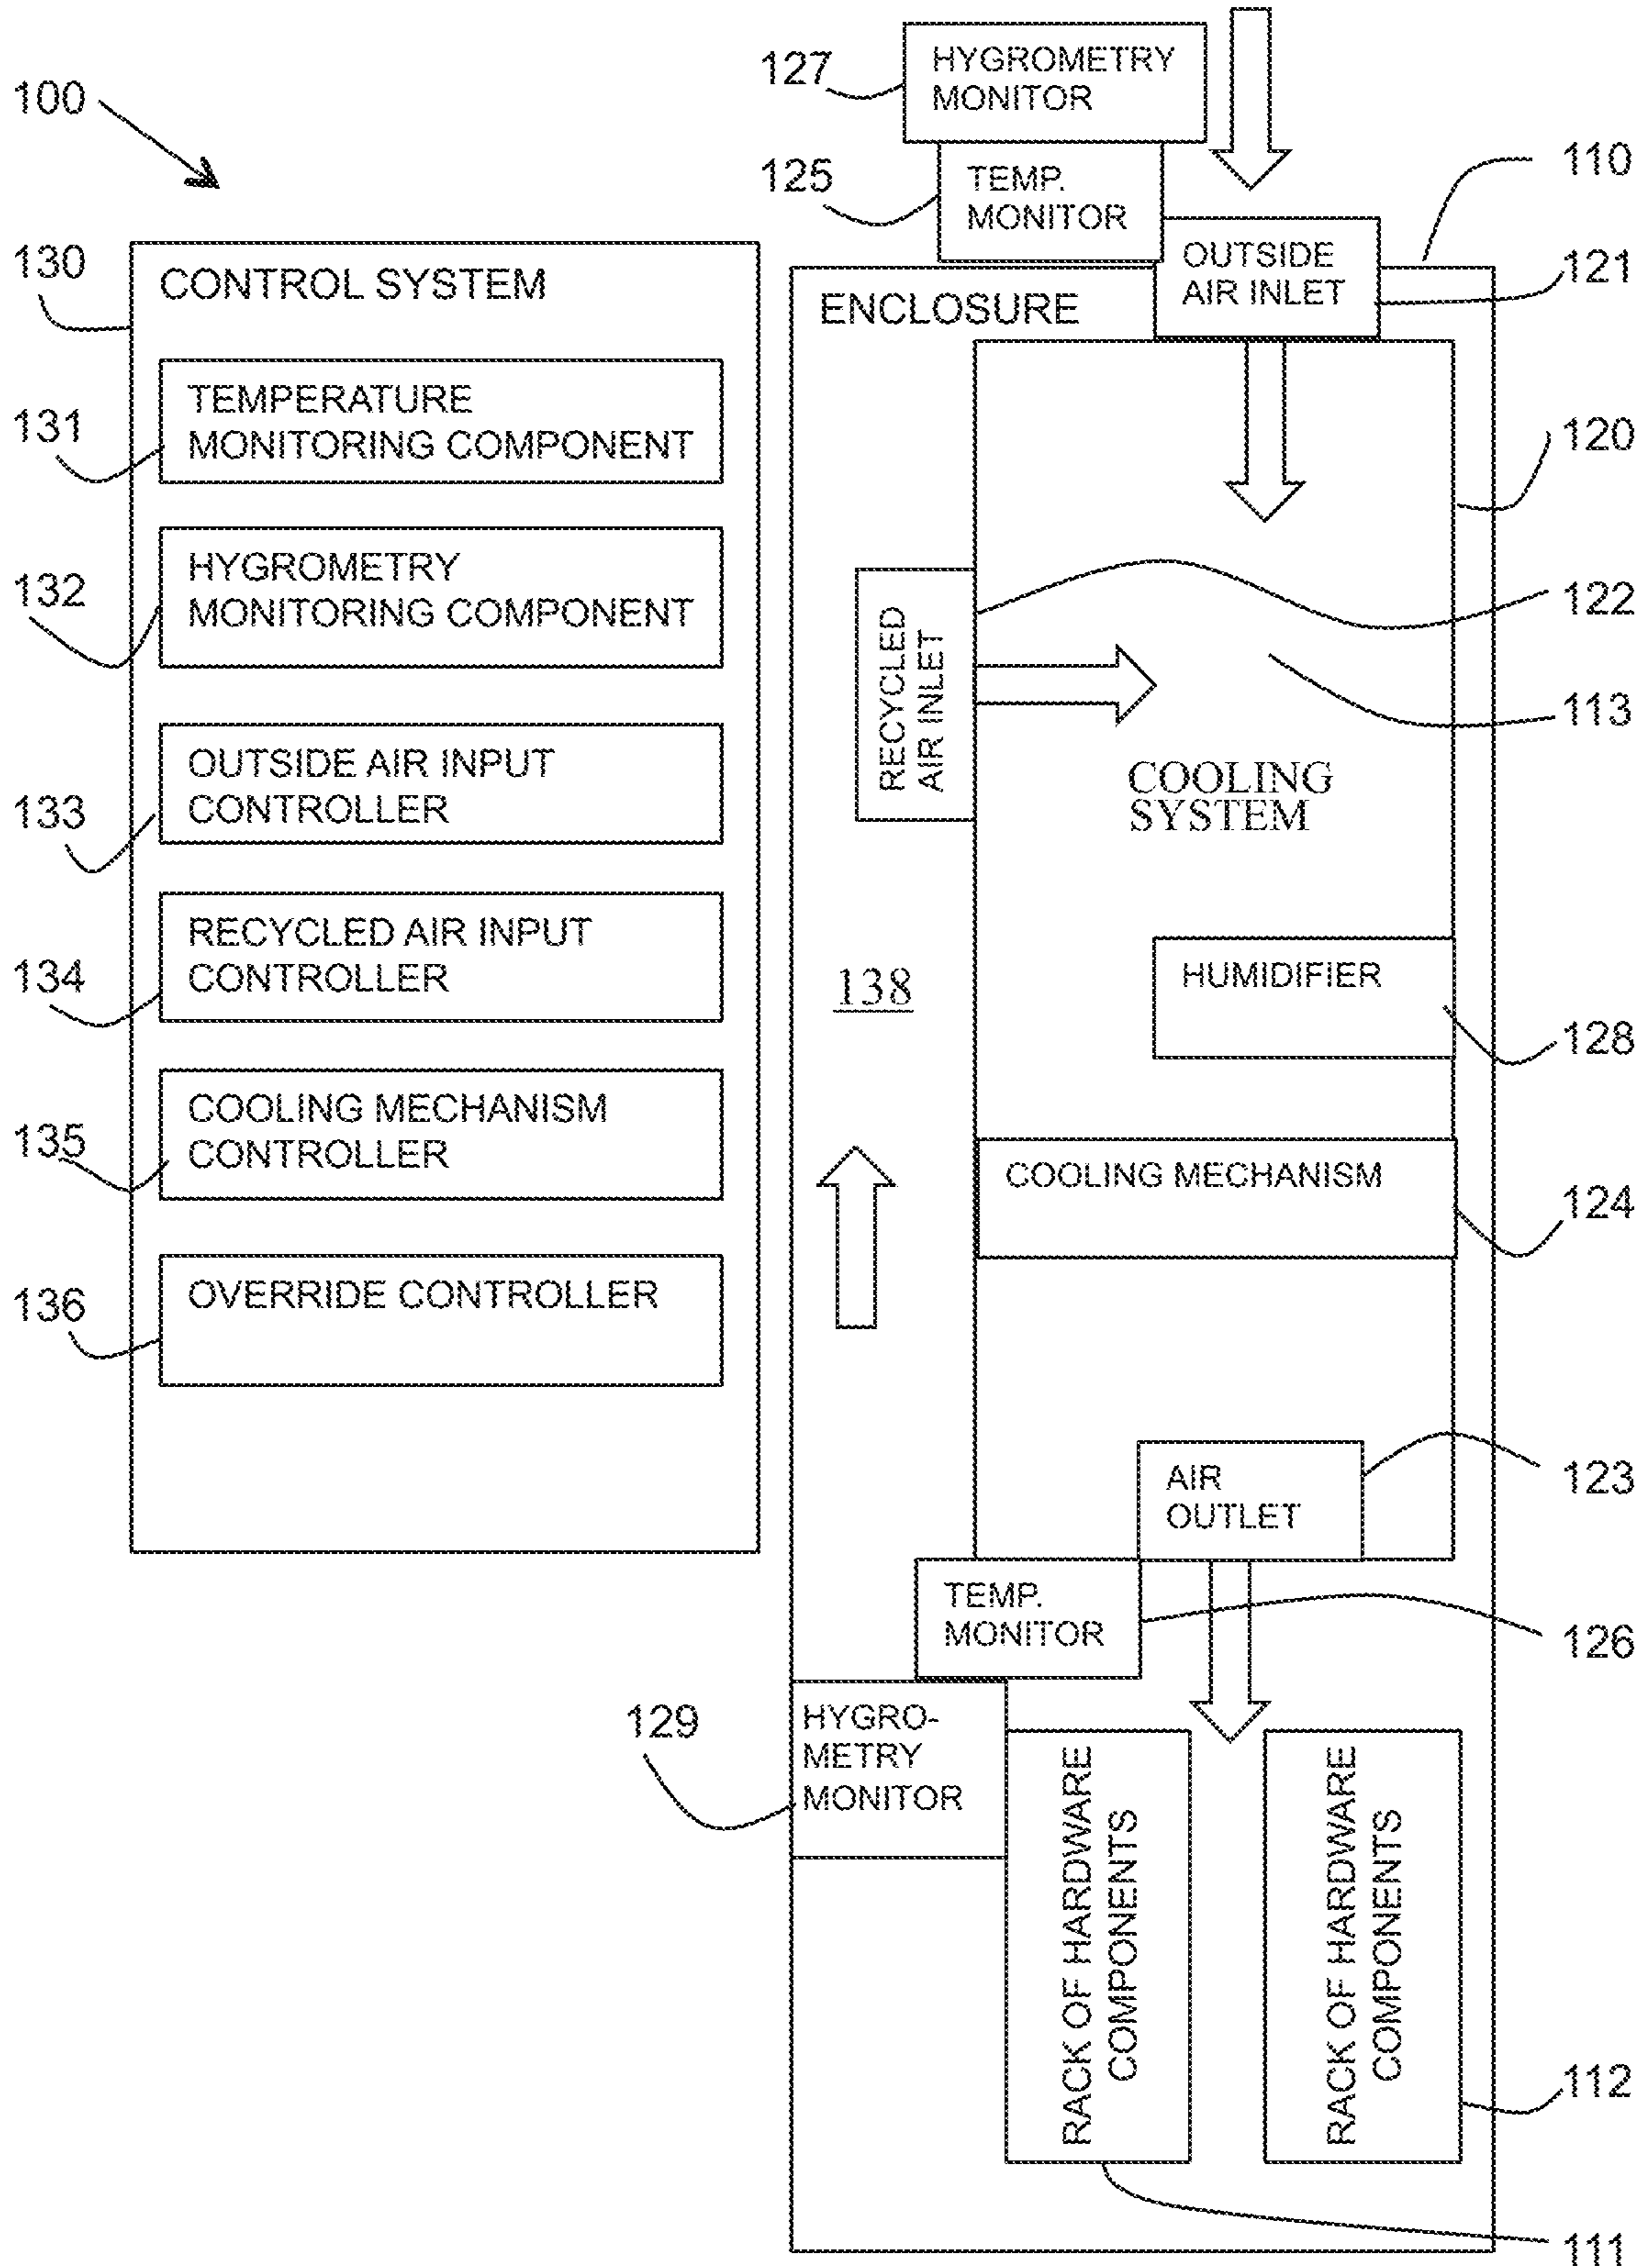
100

127 HYGROMETRY MONITOR

125 TEMP. MONITOR

110

130 CONTROL SYSTEM

131 TEMPERATURE MONITORING COMPONENT

132 HYGROMETRY MONITORING COMPONENT

133 OUTSIDE AIR INPUT CONTROLLER

134 RECYCLED AIR INPUT CONTROLLER

135 COOLING MECHANISM CONTROLLER

136 OVERRIDE CONTROLLER

ENCLOSURE

OUTSIDE AIR INLET 121

120

RECYCLED AIR INLET

122

113

COOLING SYSTEM

138

HUMIDIFIER

128

COOLING MECHANISM

124

AIR OUTLET

123

TEMP. MONITOR

126

129 HYGRO-METRY MONITOR

RACK OF HARDWARE COMPONENTS

RACK OF HARDWARE COMPONENTS

112

111